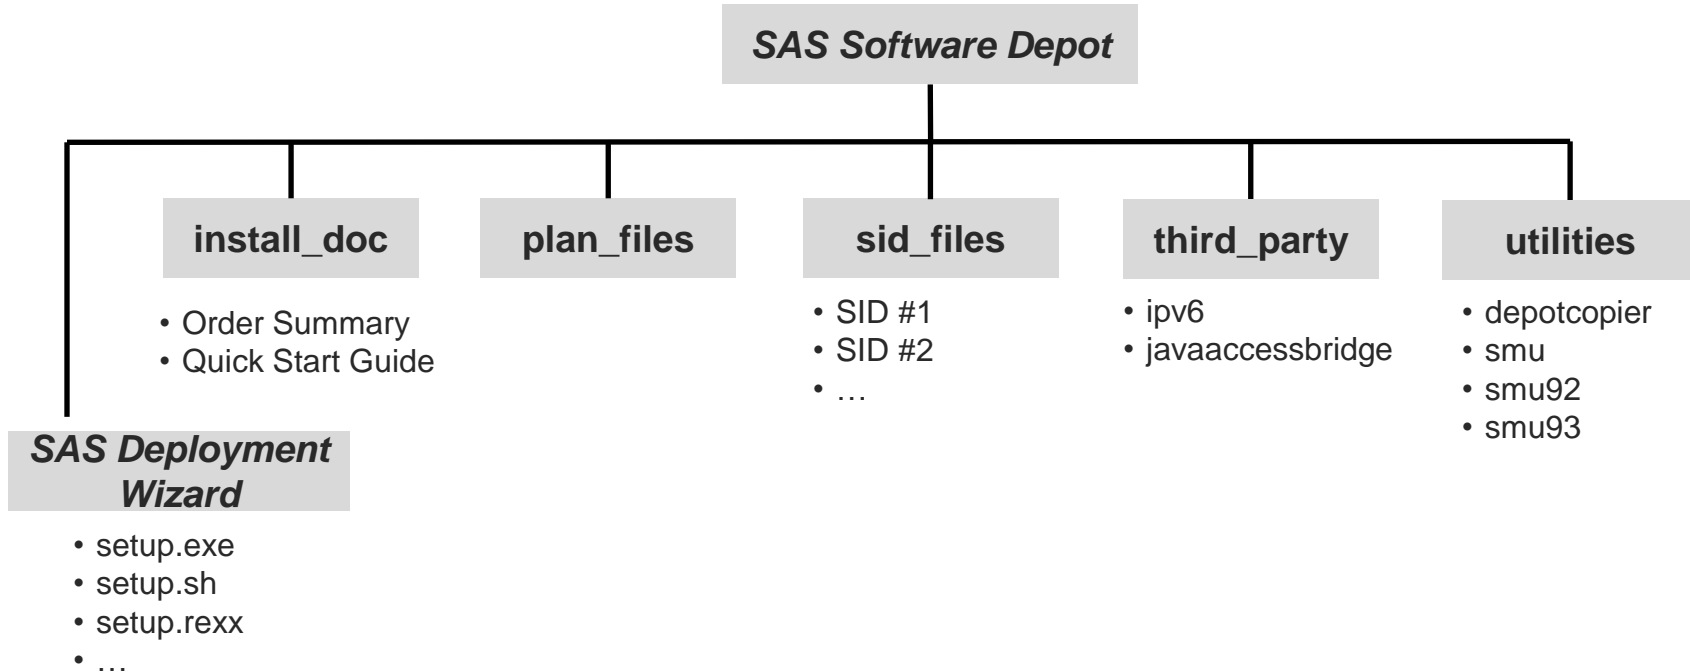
SAS Software Depot

install_doc

• Order Summary
• Quick Start Guide

plan_files

sid_files

• SID #1
• SID #2
• …

third_party

• ipv6
• javaaccessbridge

utilities

• depotcopier
• smu
• smu92
• smu93

SAS Deployment Wizard

• setup.exe
• setup.sh
• setup.rexx
• …